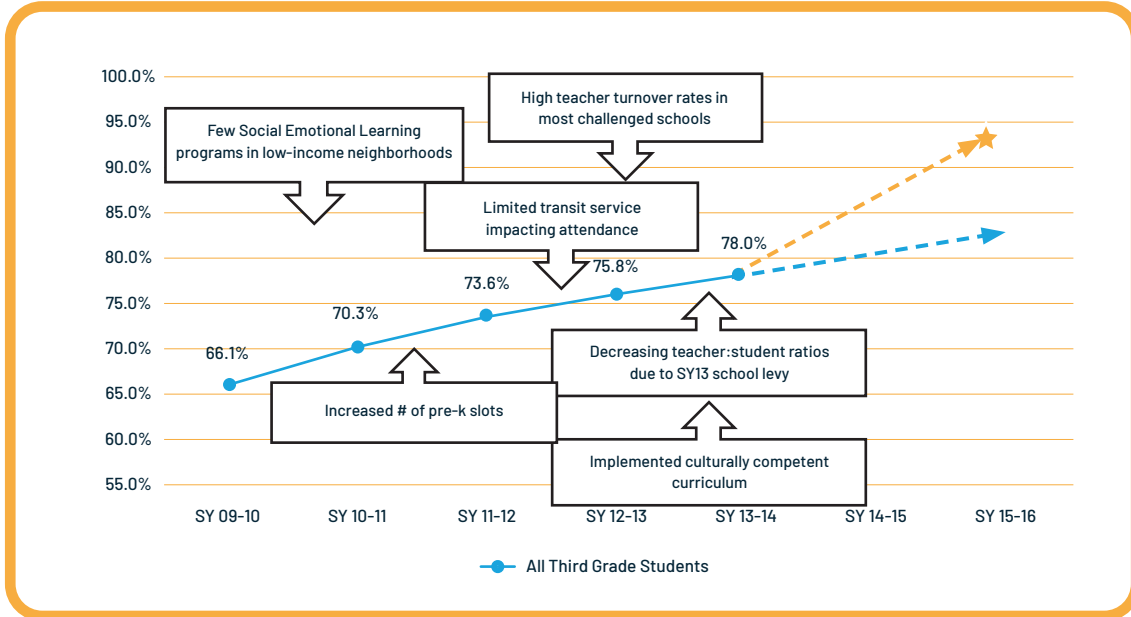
100.0%
95.0%
90.0%
85.0%
80.0%
75.0%
70.0%
65.0%
60.0%
55.0%

High teacher turnover rates in most challenged schools

Few Social Emotional Learning programs in low-income neighborhoods

Limited transit service impacting attendance

78.0%
75.8%
73.6%
70.3%
66.1%

Decreasing teacher:student ratios due to SY13 school levy

Increased # of pre-k slots

Implemented culturally competent curriculum

SY 09-10
SY 10-11
SY 11-12
SY 12-13
SY 13-14
SY 14-15
SY 15-16

All Third Grade Students